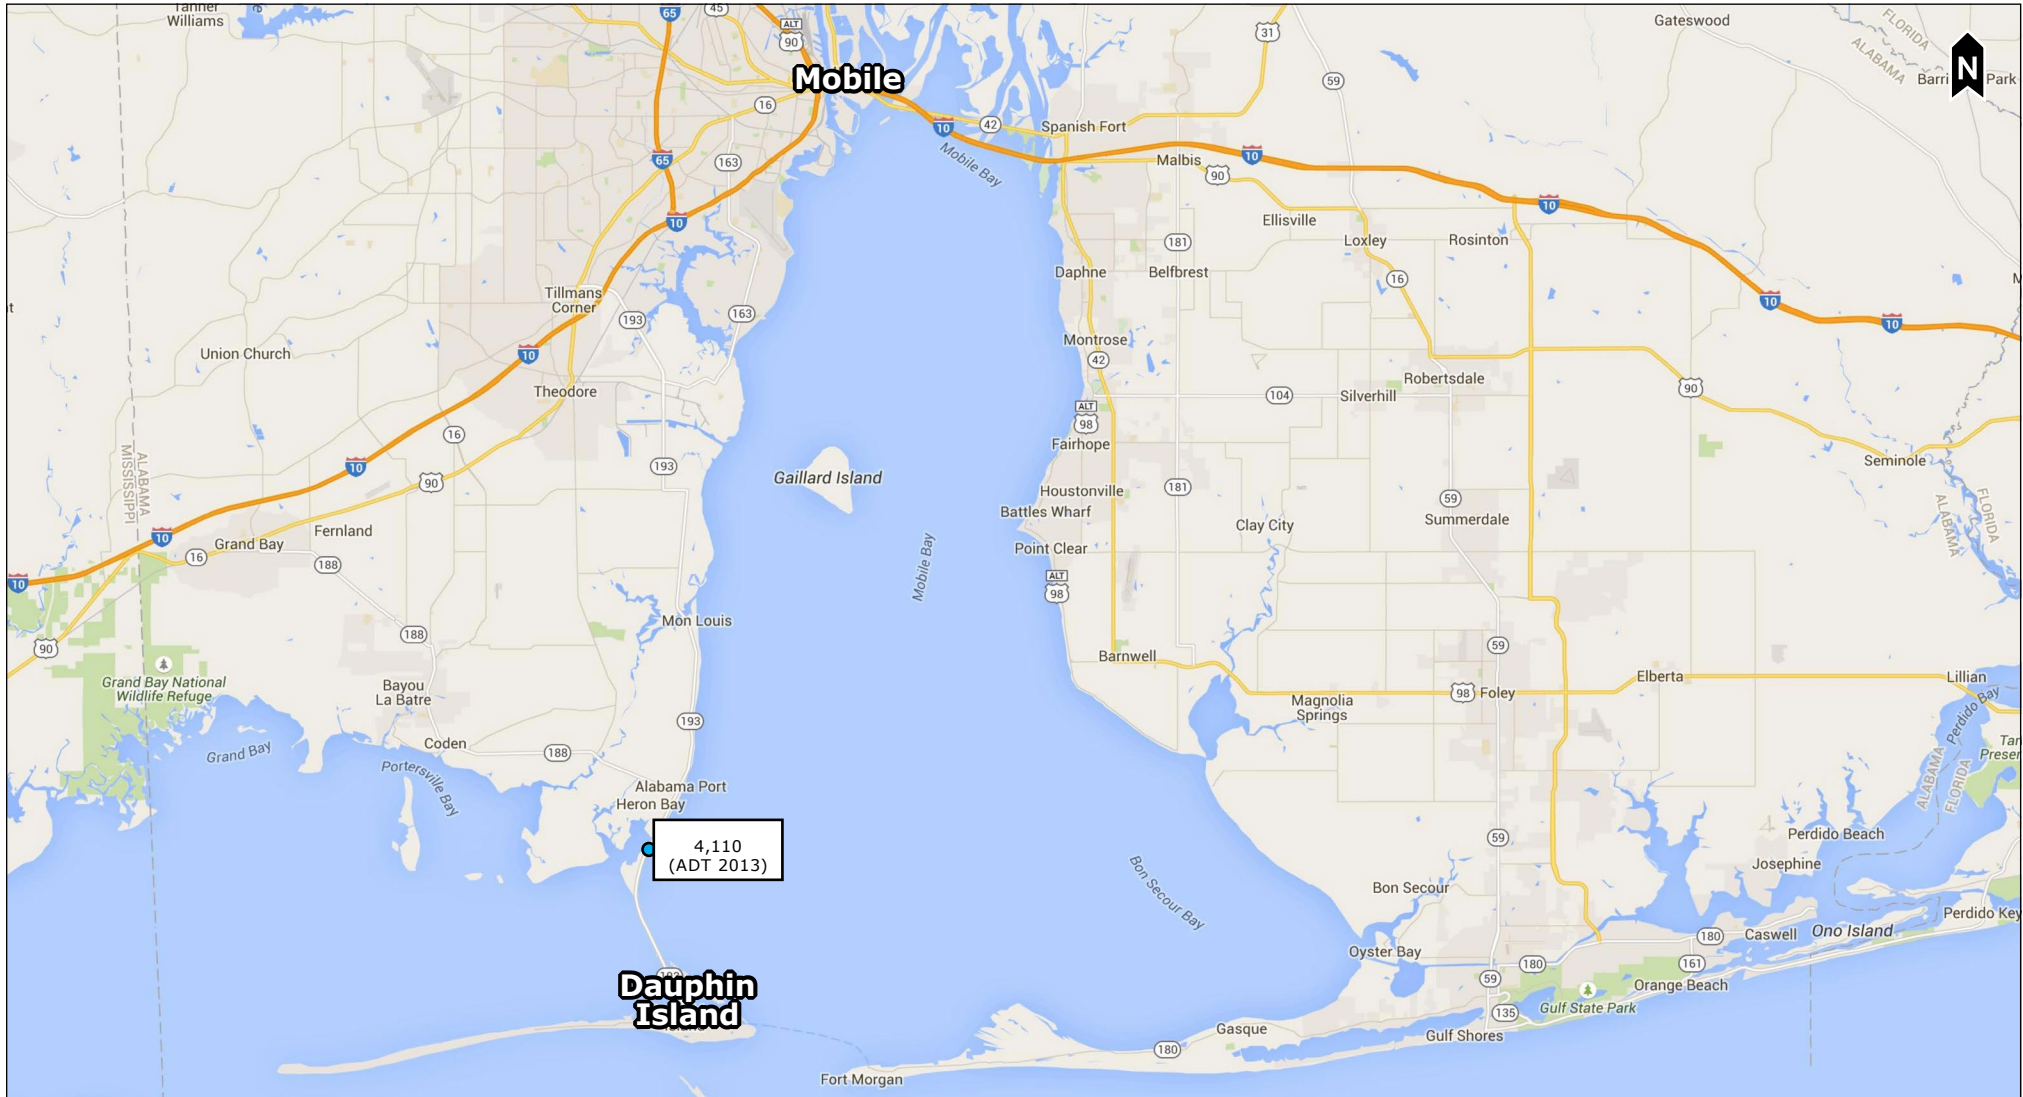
Tanner Williams
65
45
ALT 90
Mobile
31
Gateswood
FLORIDA
ALABAMA
Barri
Park
N
59
16
10
42
Spanish Fort
Mobile Bay
65
163
Malbis
90
10
10
Ellisville
Loxley
Rosinton
181
Daphne
Belfbrest
16
Tillmans Corner
193
163
10
10
Union Church
10
Montrose
42
Theodore
104
Silverhill
Robertsdale
90
ALT 98
Fairhope
16
193
Gaillard Island
Seminole
10
90
Houstonville
181
Battles Wharf
Clay City
59
Summerdale
ALABAMA
MISSISSIPPI
ALABAMA
FLORIDA
Fernland
10
Grand Bay
16
188
Point Clear
Mobile Bay
ALT 98
10
Mon Louis
188
90
59
Barnwell
Elberta
Lillian
Grand Bay National Wildlife Refuge
Bayou La Batre
98
Foley
Magnolia Springs
Perdido Bay
193
Coden
188
Grand Bay
Portersville Bay
Tar Preser
ALABAMA
FLORIDA
Alabama Port
Heron Bay
4,110
(ADT 2013)
Bon Secour Bay
59
Perdido Beach
Josephine
Bon Secour
Perdido Key
180
Caswell
Ono Island
Oyster Bay
161
59
180
Orange Beach
Dauphin Island
135
Gulf State Park
Gasque
Gulf Shores
180
Fort Morgan